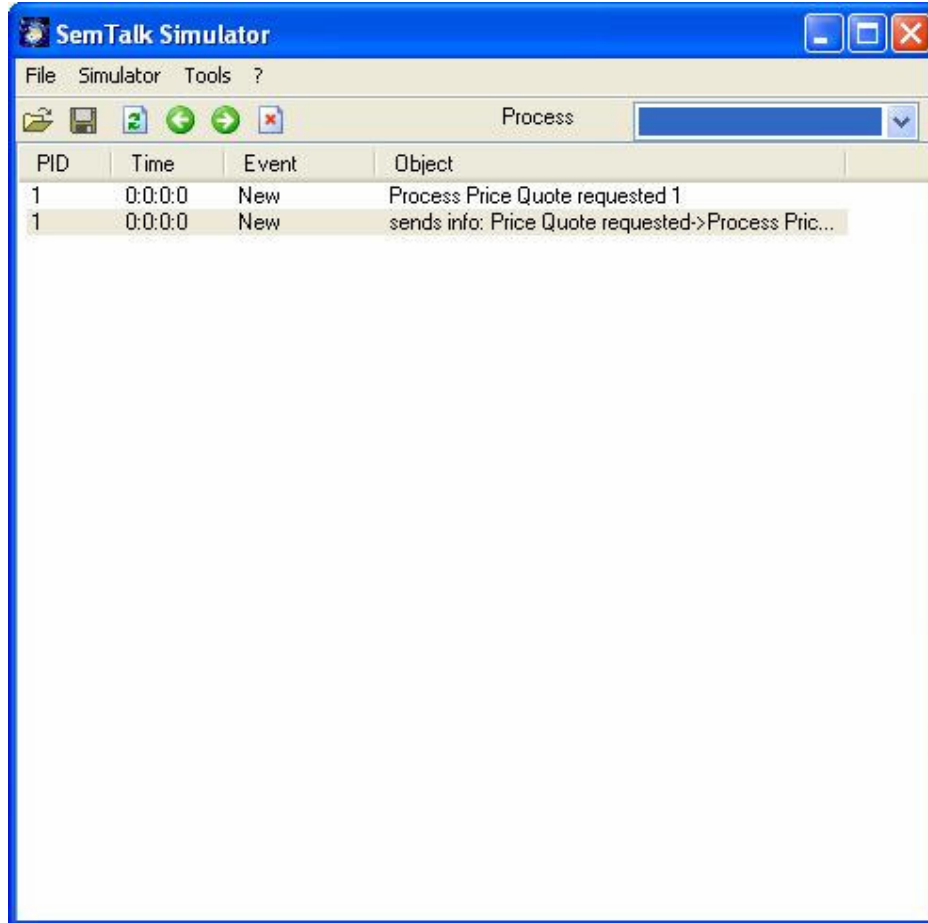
SemTalk Simulator

File Simulator Tools ?

Process

| PID | Time | Event | Object |
|---|---|---|---|
| 1 | 0:0:0:0 | New | Process Price Quote requested 1 |
| 1 | 0:0:0:0 | New | sends info: Price Quote requested->Process Pric... |